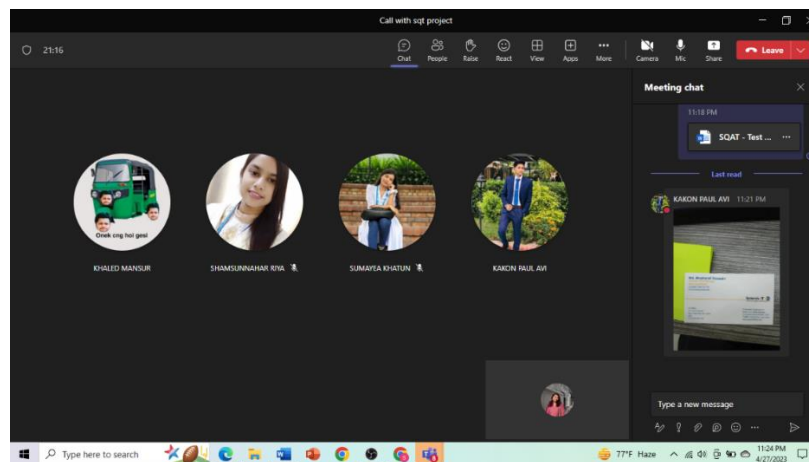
Call with sqt project

21:16

Chat People Raise React View Apps More Camera Mic Share Leave

Meeting chat

11:18 PM

SQAT - Test ...

Last read

KAKON PAUL AVI 11:21 PM

Onek cng hoi gesi

KHALED MANSUR

SHAMSUNNAHAR RIYA

SUMAYEA KHATUN

KAKON PAUL AVI

Type a new message

Type here to search

77°F Haze

11:24 PM
4/27/2023